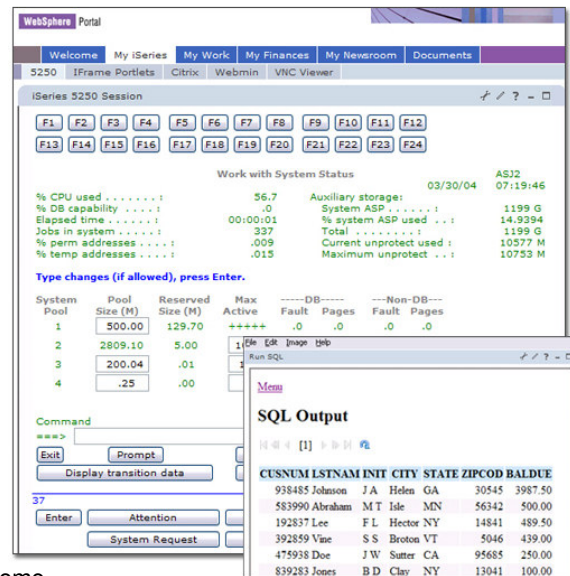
WebSphere Portal

Welcome My iSeries My Work My Finances My Newsroom Documents

5250 IFrame Portlets Citrix Webmin VNC Viewer

iSeries 5250 Session

F1 F2 F3 F4 F5 F6 F7 F8 F9 F10 F11 F12
F13 F14 F15 F16 F17 F18 F19 F20 F21 F22 F23 F24

Work with System Status ASJ2
03/30/04 07:19:46

% CPU used . . . . . . . : 56.7 Auxiliary storage:
% DB capability . . . . : .0 System ASP . . . . . . : 1199 G
Elapsed time . . . . . . : 00:00:01 % system ASP used . . : 14.9394
Jobs in system . . . . . : 337 Total . . . . . . . . : 1199 G
% perm addresses . . . . : .009 Current unprotect used : 10577 M
% temp addresses . . . . : .015 Maximum unprotect . . : 10753 M

Type changes (if allowed), press Enter.

| System Pool | Pool Size (M) | Reserved Size (M) | Max Active | -----DB----- Fault | Pages | ---Non-DB--- Fault | Pages |
|---|---|---|---|---|---|---|---|
| 1 | 500.00 | 129.70 | +++++ | .0 | .0 | .0 | .0 |
| 2 | 2809.10 | 5.00 | 1 | | | | |
| 3 | 200.04 | .01 | | | | | |
| 4 | .25 | .00 | | | | | |

Command
===>

Exit Prompt
Display transition data

37
Enter Attention
System Request

File Edit Image Help
Run SQL

Menu

SQL Output

[1]

| CUSNUM | LSTNAM | INIT | CITY | STATE | ZIPCOD | BALDUE |
|---|---|---|---|---|---|---|
| 938485 | Johnson | J A | Helen | GA | 30545 | 3987.50 |
| 583990 | Abraham | M T | Isle | MN | 56342 | 500.00 |
| 192837 | Lee | F L | Hector | NY | 14841 | 489.50 |
| 392859 | Vine | S S | Broton | VT | 5046 | 439.00 |
| 475938 | Doe | J W | Sutter | CA | 95685 | 250.00 |
| 839283 | Jones | B D | Clay | NY | 13041 | 100.00 |